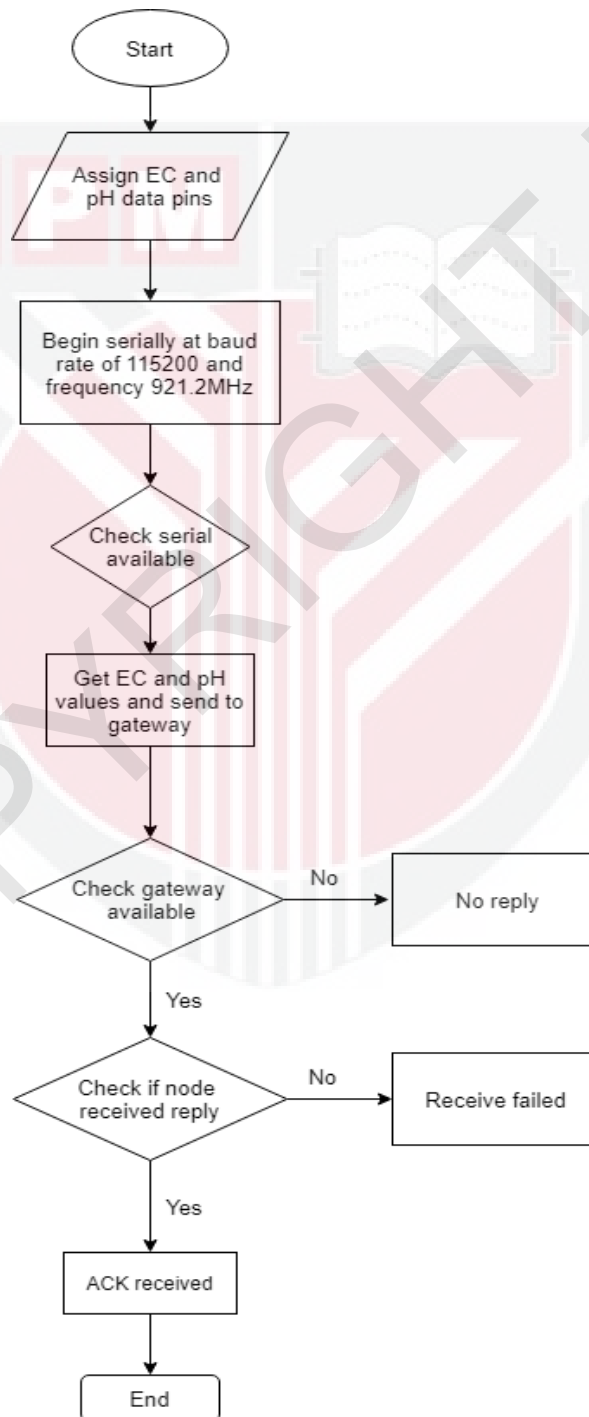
Start

Assign EC and pH data pins

Begin serially at baud rate of 115200 and frequency 921.2MHz

Check serial available

Get EC and pH values and send to gateway

Check gateway available

No

No reply

Yes

Check if node received reply

No

Receive failed

Yes

ACK received

End